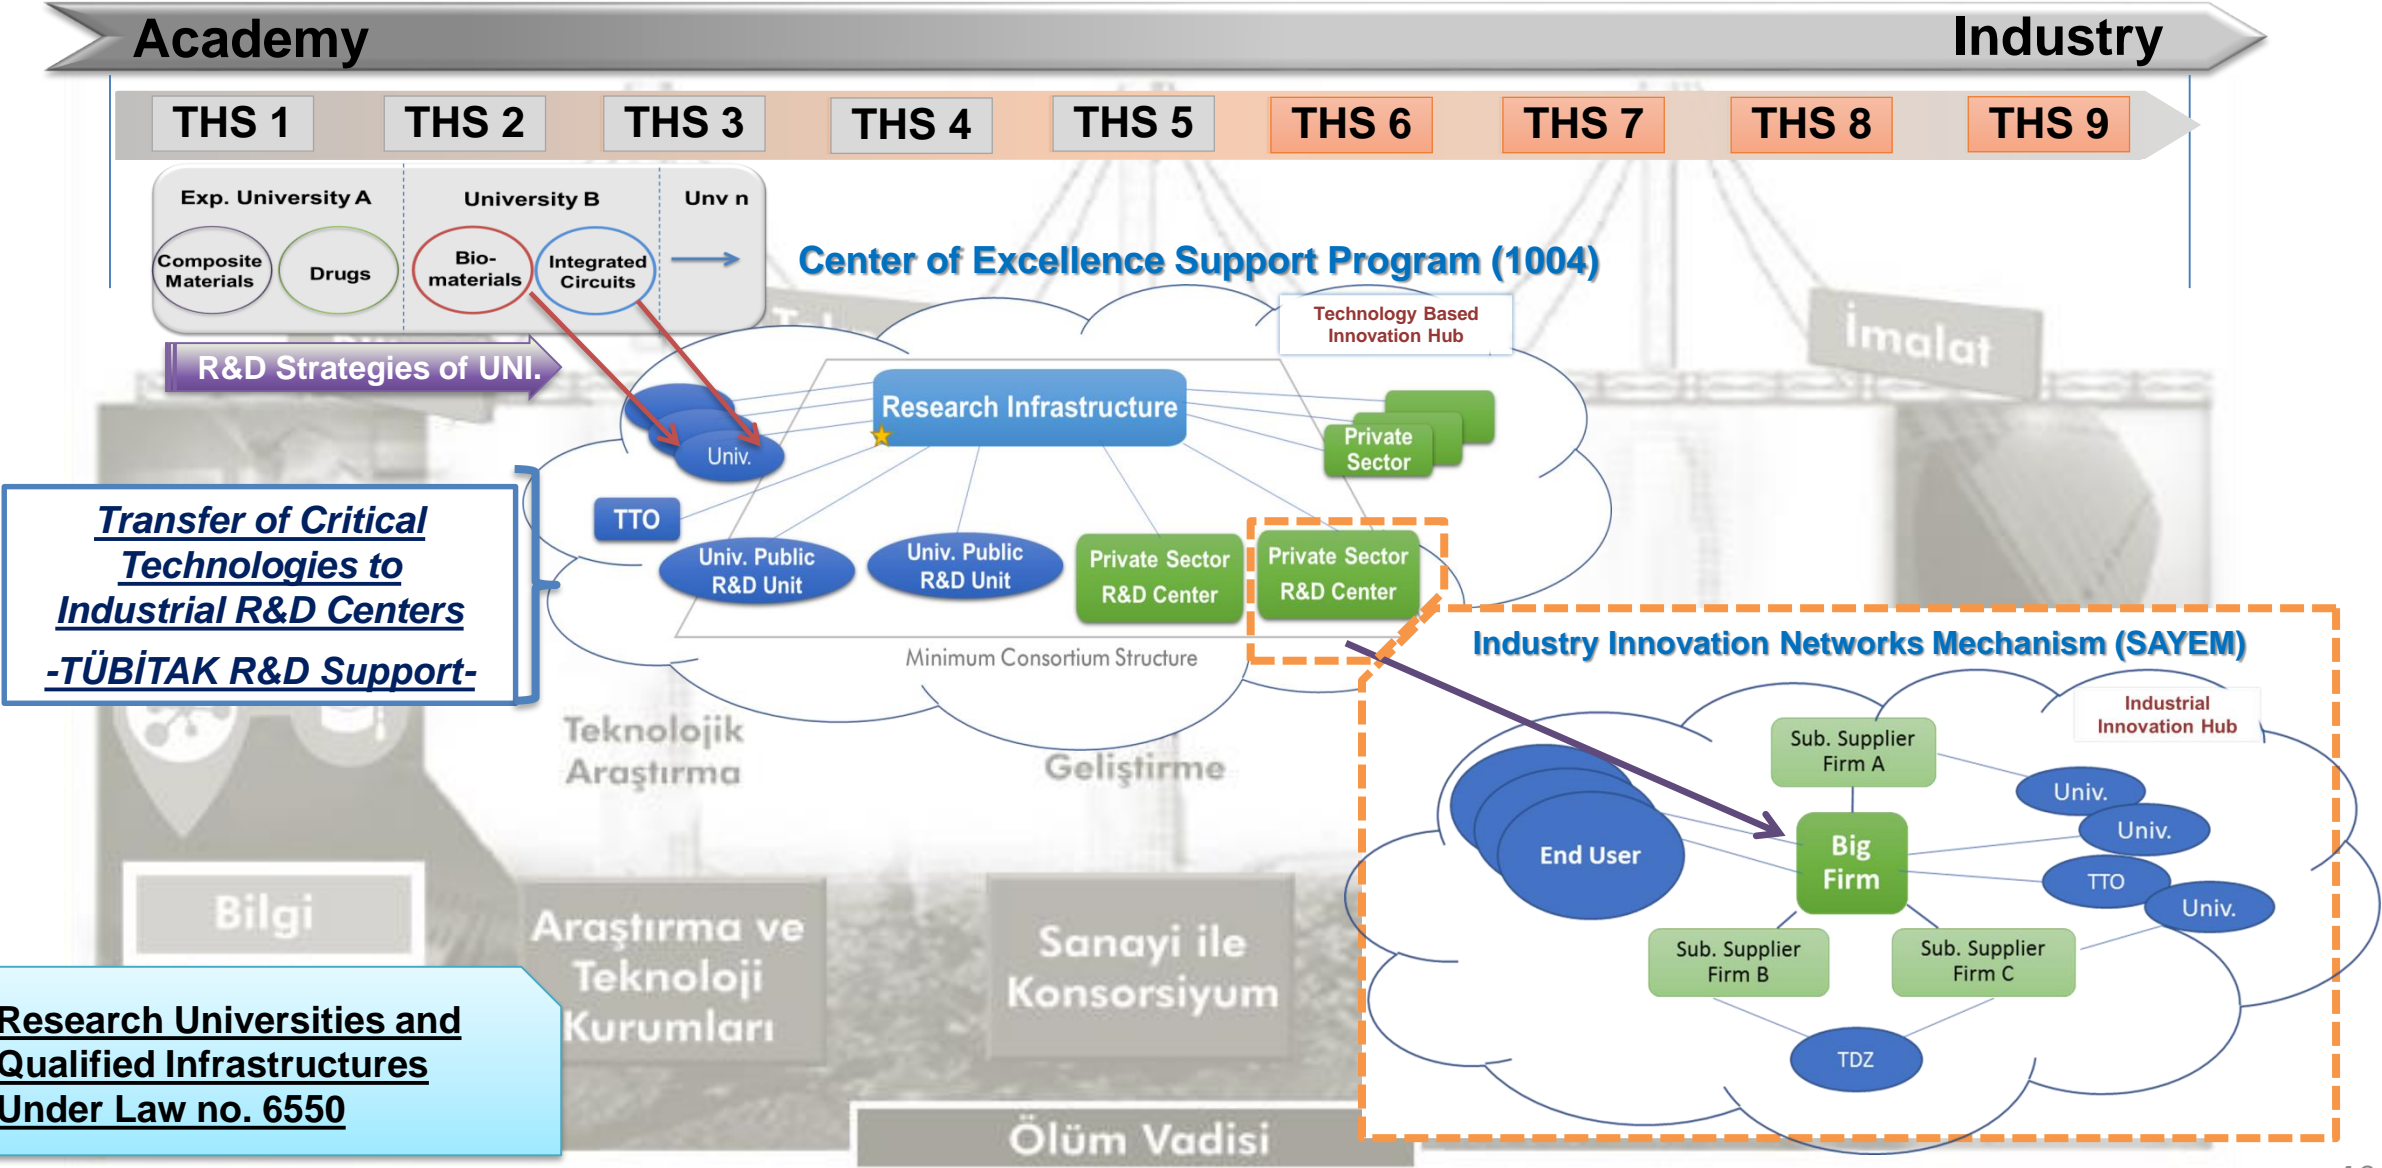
Academy

Industry

THS 1

THS 2

THS 3

THS 4

THS 5

THS 6

THS 7

THS 8

THS 9

Exp. University A

University B

Unv n

Composite Materials

Drugs

Bio-materials

Integrated Circuits

Center of Excellence Support Program (1004)

Technology Based Innovation Hub

R&D Strategies of UNI.

Research Infrastructure

Univ.

Private Sector

TTO

Univ. Public R&D Unit

Univ. Public R&D Unit

Private Sector R&D Center

Private Sector R&D Center

Minimum Consortium Structure

Transfer of Critical Technologies to Industrial R&D Centers

-TÜBİTAK R&D Support-

Imalat

Teknolojik Araştırma

Geliştirme

Industry Innovation Networks Mechanism (SAYEM)

Industrial Innovation Hub

Sub. Supplier Firm A

Univ.

Univ.

End User

Big Firm

TTO

Univ.

Sub. Supplier Firm B

Sub. Supplier Firm C

TDZ

Bilgi

Araştırma ve Teknoloji Kurumları

Sanayi ile Konsorsiyum

Research Universities and Qualified Infrastructures Under Law no. 6550

Ölüm Vadisi